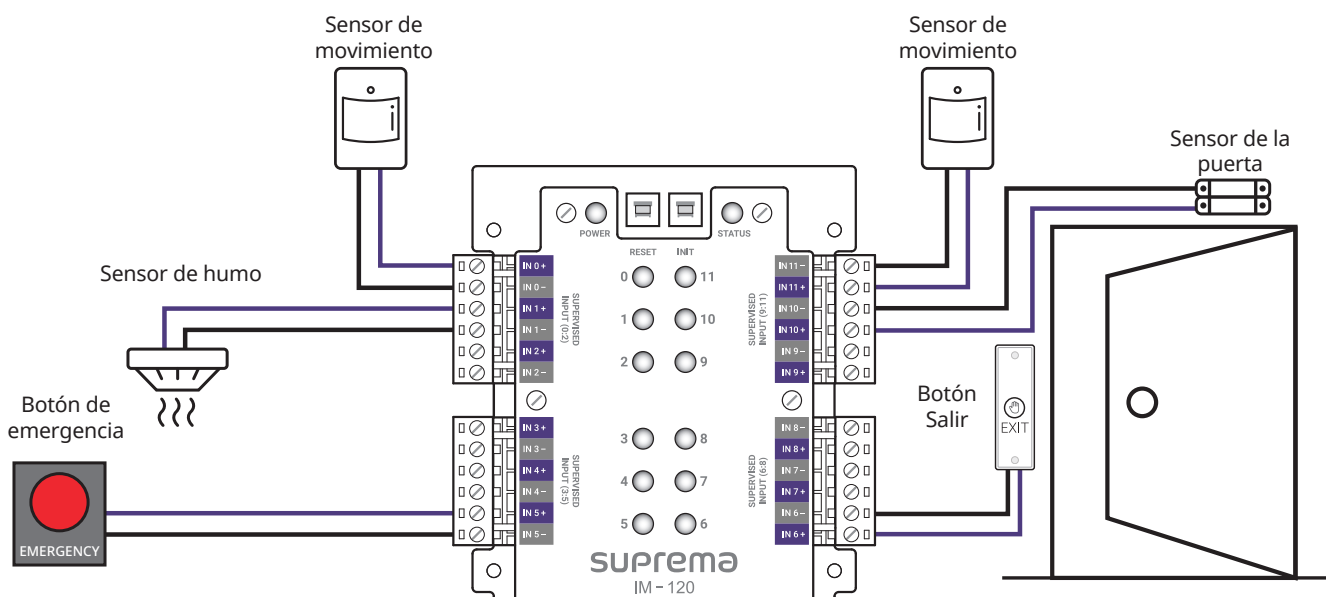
Sensor de movimiento

Sensor de movimiento

Sensor de la puerta

Sensor de humo

Botón de emergencia

EMERGENCY

POWER

RESET

INIT

STATUS

IN 0 +
IN 0 –
IN 1 +
IN 1 –
IN 2 +
IN 2 –

SUPERVISED INPUT (0:2)

IN 3 +
IN 3 –
IN 4 +
IN 4 –
IN 5 +
IN 5 –

SUPERVISED INPUT (3:5)

0 11
1 10
2 9
3 8
4 7
5 6

IN 11 –
IN 11 +
IN 10 –
IN 10 +
IN 9 –
IN 9 +

SUPERVISED INPUT (9:11)

IN 8 –
IN 8 +
IN 7 –
IN 7 +
IN 6 –
IN 6 +

SUPERVISED INPUT (6:8)

Botón Salir

EXIT

suprema
IM – 120